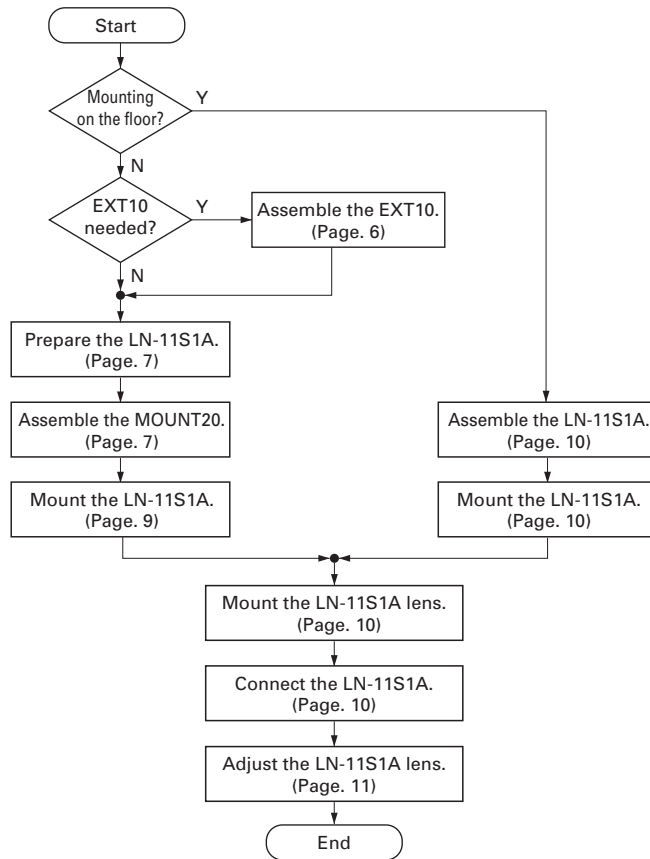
Start

Mounting on the floor?

Y

N

EXT10 needed?

Y

Assemble the EXT10. (Page. 6)

N

Prepare the LN-11S1A. (Page. 7)

Assemble the MOUNT20. (Page. 7)

Mount the LN-11S1A. (Page. 9)

Assemble the LN-11S1A. (Page. 10)

Mount the LN-11S1A. (Page. 10)

Mount the LN-11S1A lens. (Page. 10)

Connect the LN-11S1A. (Page. 10)

Adjust the LN-11S1A lens. (Page. 11)

End